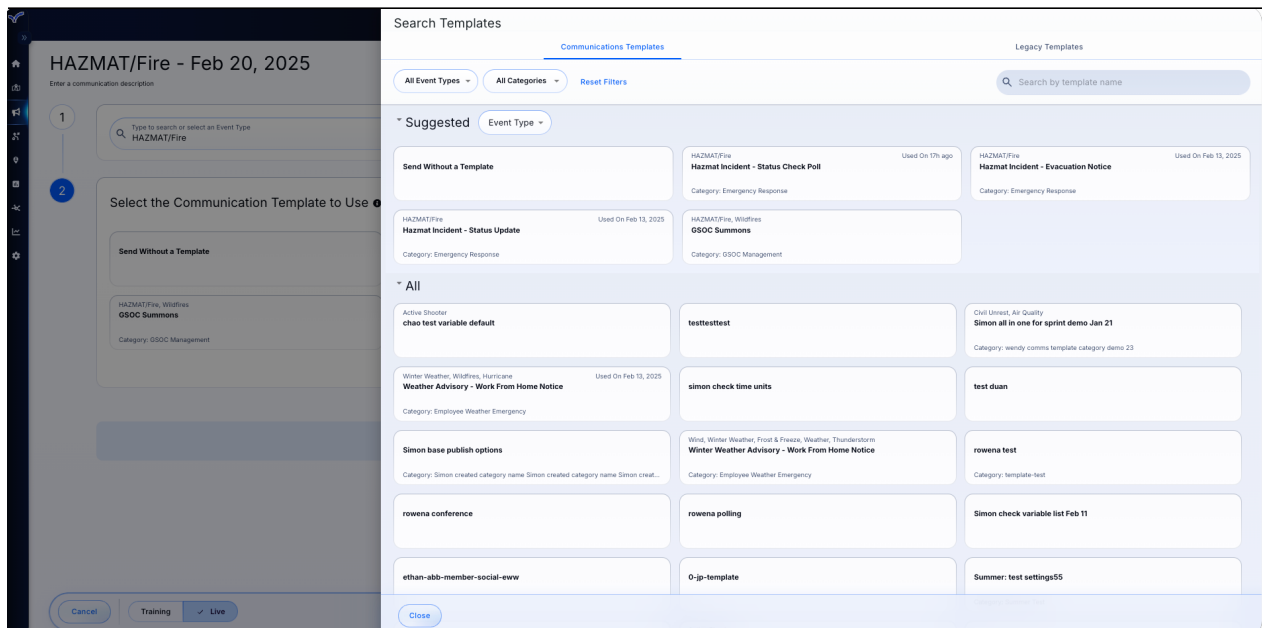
HAZMAT/Fire - Feb 20, 2025

Enter a communication description

1

Type to search or select an Event Type
HAZMAT/Fire

2

Select the Communication Template to Use

Send Without a Template

HAZMAT/Fire, Wildfires
GSOC Summons
Category: GSOC Management

Cancel

Training

✓ Live

Search Templates

Communications Templates

Legacy Templates

All Event Types

All Categories

Reset Filters

Search by template name

Suggested

Event Type

Send Without a Template

HAZMAT/Fire
Used On 17h ago
Hazmat Incident - Status Check Poll
Category: Emergency Response

HAZMAT/Fire
Used On Feb 13, 2025
Hazmat Incident - Evacuation Notice
Category: Emergency Response

HAZMAT/Fire
Used On Feb 13, 2025
Hazmat Incident - Status Update
Category: Emergency Response

HAZMAT/Fire, Wildfires
GSOC Summons
Category: GSOC Management

All

Active Shooter
chao test variable default

testtesttest

Civil Unrest, Air Quality
Simon all in one for sprint demo Jan 21
Category: wendy comms template category demo 23

Winter Weather, Wildfires, Hurricane
Used On Feb 13, 2025
Weather Advisory - Work From Home Notice
Category: Employee Weather Emergency

simon check time units

test duan

Simon base publish options
Category: Simon created category name Simon created category name Simon creat...

Wind, Winter Weather, Frost & Freeze, Weather, Thunderstorm
Winter Weather Advisory - Work From Home Notice
Category: Employee Weather Emergency

rowena test
Category: template-test

rowena conference

rowena polling

Simon check variable list Feb 11

ethan-abb-member-social-eww

0-jp-template

Summer: test settings55

Close